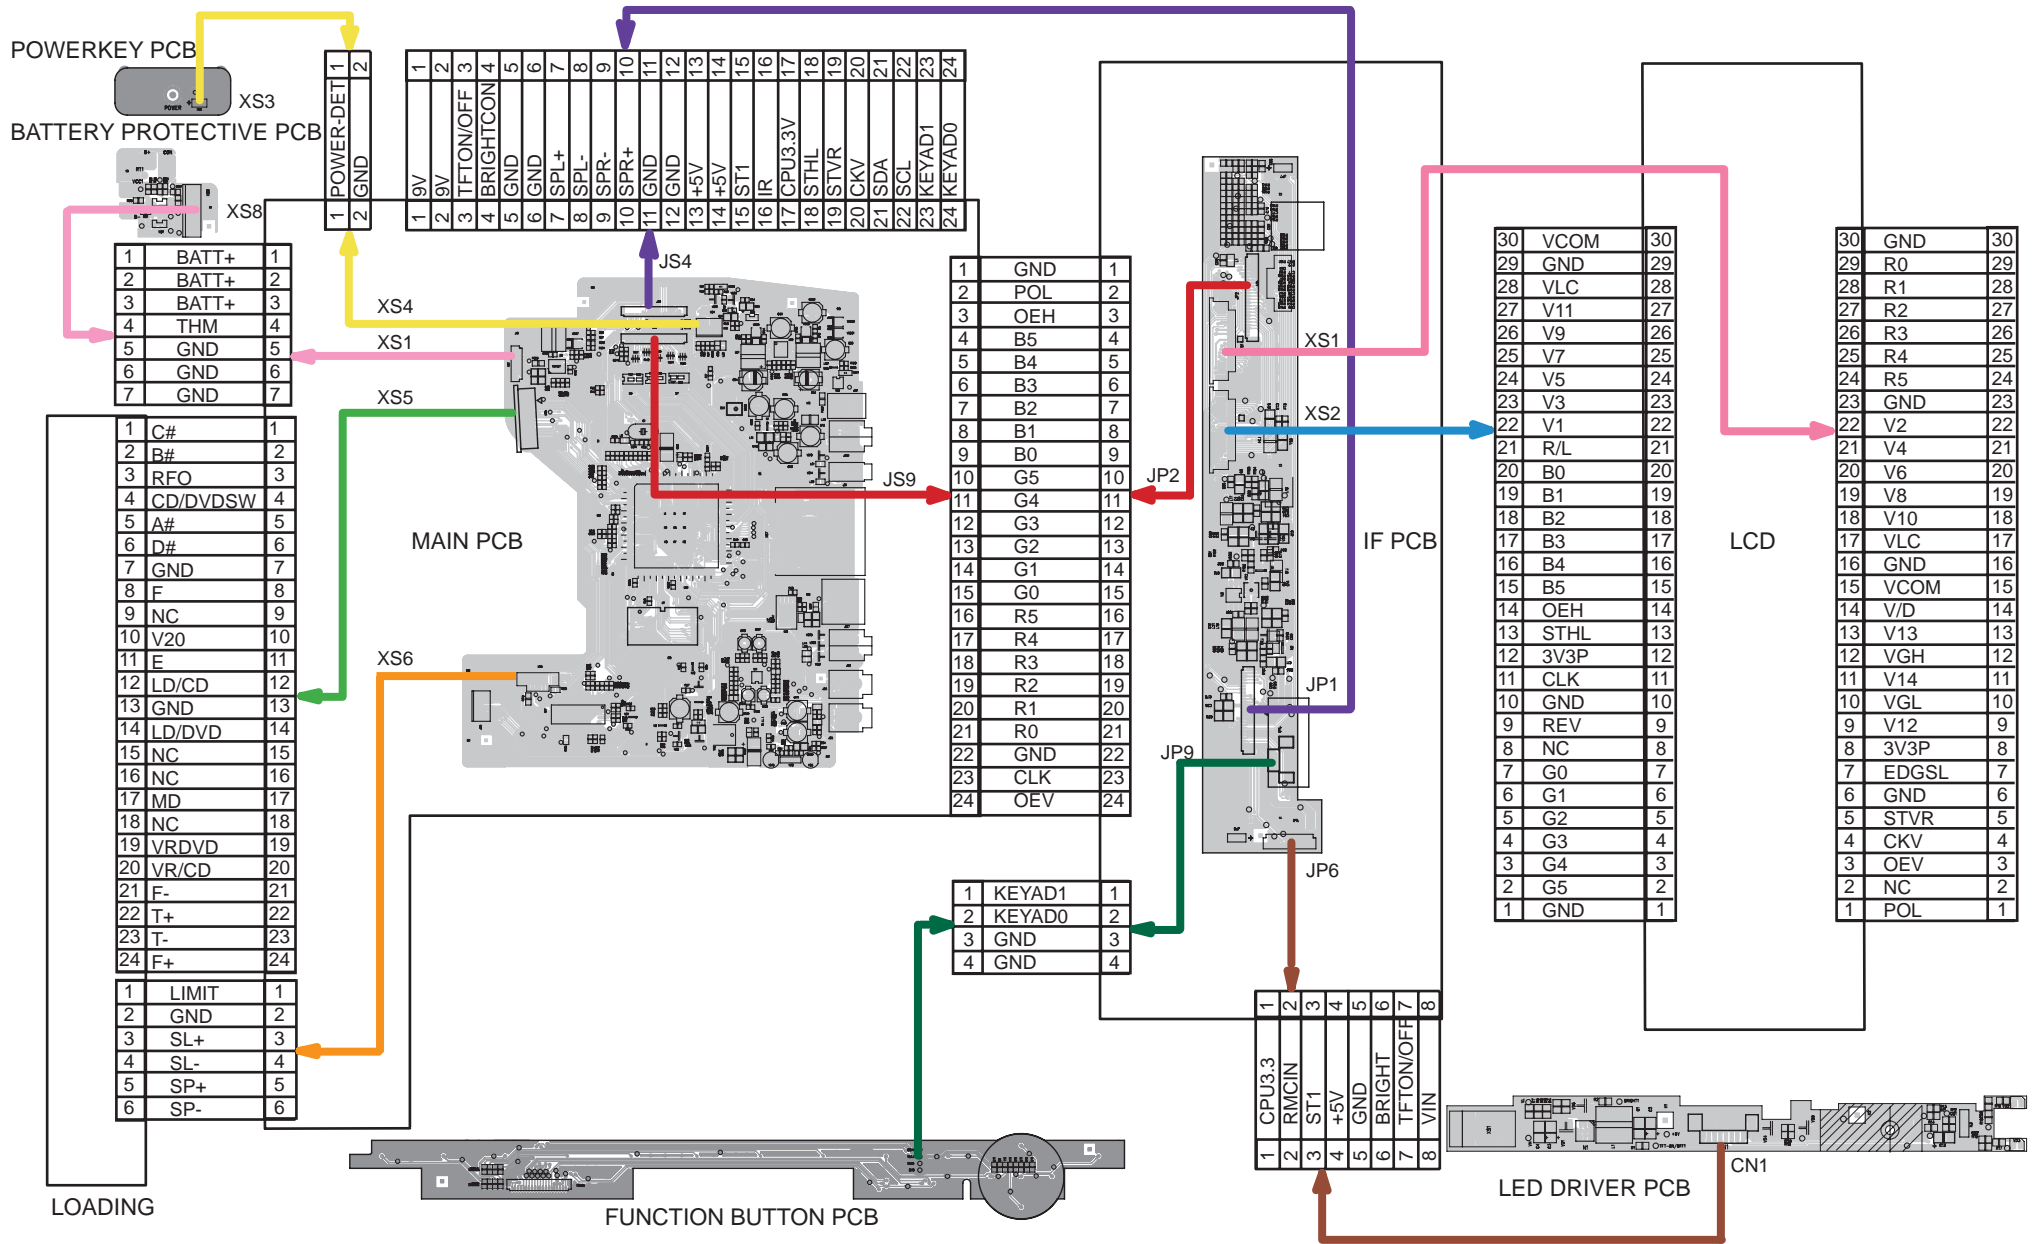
POWERKEY PCB
XS3
BATTERY PROTECTIVE PCB
XS8

| 1 | POWER-DET | 1 |
|---|---|---|
| 2 | GND | 2 |

| 1 | 9V | 1 |
|---|---|---|
| 2 | 9V | 2 |
| 3 | TFTON/OFF | 3 |
| 4 | BRIGHTCON | 4 |
| 5 | GND | 5 |
| 6 | GND | 6 |
| 7 | SPL+ | 7 |
| 8 | SPL- | 8 |
| 9 | SPR- | 9 |
| 10 | SPR+ | 10 |
| 11 | GND | 11 |
| 12 | GND | 12 |
| 13 | +5V | 13 |
| 14 | +5V | 14 |
| 15 | ST1 | 15 |
| 16 | IR | 16 |
| 17 | CPU3.3V | 17 |
| 18 | STHL | 18 |
| 19 | STVR | 19 |
| 20 | CKV | 20 |
| 21 | SDA | 21 |
| 22 | SCL | 22 |
| 23 | KEYAD1 | 23 |
| 24 | KEYAD0 | 24 |

JS4
XS4
XS1
XS5
JS9
XS6
MAIN PCB

| 1 | BATT+ | 1 |
|---|---|---|
| 2 | BATT+ | 2 |
| 3 | BATT+ | 3 |
| 4 | THM | 4 |
| 5 | GND | 5 |
| 6 | GND | 6 |
| 7 | GND | 7 |

| 1 | C# | 1 |
|---|---|---|
| 2 | B# | 2 |
| 3 | RFO | 3 |
| 4 | CD/DVDSW | 4 |
| 5 | A# | 5 |
| 6 | D# | 6 |
| 7 | GND | 7 |
| 8 | F | 8 |
| 9 | NC | 9 |
| 10 | V20 | 10 |
| 11 | E | 11 |
| 12 | LD/CD | 12 |
| 13 | GND | 13 |
| 14 | LD/DVD | 14 |
| 15 | NC | 15 |
| 16 | NC | 16 |
| 17 | MD | 17 |
| 18 | NC | 18 |
| 19 | VRDVD | 19 |
| 20 | VR/CD | 20 |
| 21 | F- | 21 |
| 22 | T+ | 22 |
| 23 | T- | 23 |
| 24 | F+ | 24 |

| 1 | LIMIT | 1 |
|---|---|---|
| 2 | GND | 2 |
| 3 | SL+ | 3 |
| 4 | SL- | 4 |
| 5 | SP+ | 5 |
| 6 | SP- | 6 |

LOADING

| 1 | GND | 1 |
|---|---|---|
| 2 | POL | 2 |
| 3 | OEH | 3 |
| 4 | B5 | 4 |
| 5 | B4 | 5 |
| 6 | B3 | 6 |
| 7 | B2 | 7 |
| 8 | B1 | 8 |
| 9 | B0 | 9 |
| 10 | G5 | 10 |
| 11 | G4 | 11 |
| 12 | G3 | 12 |
| 13 | G2 | 13 |
| 14 | G1 | 14 |
| 15 | G0 | 15 |
| 16 | R5 | 16 |
| 17 | R4 | 17 |
| 18 | R3 | 18 |
| 19 | R2 | 19 |
| 20 | R1 | 20 |
| 21 | R0 | 21 |
| 22 | GND | 22 |
| 23 | CLK | 23 |
| 24 | OEV | 24 |

| 1 | KEYAD1 | 1 |
|---|---|---|
| 2 | KEYAD0 | 2 |
| 3 | GND | 3 |
| 4 | GND | 4 |

JP2
XS1
XS2
IF PCB
JP1
JP9
JP6

| 1 | CPU3.3 | 1 |
|---|---|---|
| 2 | RMCIN | 2 |
| 3 | ST1 | 3 |
| 4 | +5V | 4 |
| 5 | GND | 5 |
| 6 | BRIGHT | 6 |
| 7 | TFTON/OFF | 7 |
| 8 | VIN | 8 |

| 30 | VCOM | 30 |
|---|---|---|
| 29 | GND | 29 |
| 28 | VLC | 28 |
| 27 | V11 | 27 |
| 26 | V9 | 26 |
| 25 | V7 | 25 |
| 24 | V5 | 24 |
| 23 | V3 | 23 |
| 22 | V1 | 22 |
| 21 | R/L | 21 |
| 20 | B0 | 20 |
| 19 | B1 | 19 |
| 18 | B2 | 18 |
| 17 | B3 | 17 |
| 16 | B4 | 16 |
| 15 | B5 | 15 |
| 14 | OEH | 14 |
| 13 | STHL | 13 |
| 12 | 3V3P | 12 |
| 11 | CLK | 11 |
| 10 | GND | 10 |
| 9 | REV | 9 |
| 8 | NC | 8 |
| 7 | G0 | 7 |
| 6 | G1 | 6 |
| 5 | G2 | 5 |
| 4 | G3 | 4 |
| 3 | G4 | 3 |
| 2 | G5 | 2 |
| 1 | GND | 1 |

LCD

| 30 | GND | 30 |
|---|---|---|
| 29 | R0 | 29 |
| 28 | R1 | 28 |
| 27 | R2 | 27 |
| 26 | R3 | 26 |
| 25 | R4 | 25 |
| 24 | R5 | 24 |
| 23 | GND | 23 |
| 22 | V2 | 22 |
| 21 | V4 | 21 |
| 20 | V6 | 20 |
| 19 | V8 | 19 |
| 18 | V10 | 18 |
| 17 | VLC | 17 |
| 16 | GND | 16 |
| 15 | VCOM | 15 |
| 14 | V/D | 14 |
| 13 | V13 | 13 |
| 12 | VGH | 12 |
| 11 | V14 | 11 |
| 10 | VGL | 10 |
| 9 | V12 | 9 |
| 8 | 3V3P | 8 |
| 7 | EDGSL | 7 |
| 6 | GND | 6 |
| 5 | STVR | 5 |
| 4 | CKV | 4 |
| 3 | OEV | 3 |
| 2 | NC | 2 |
| 1 | POL | 1 |

CN1
LED DRIVER PCB
FUNCTION BUTTON PCB